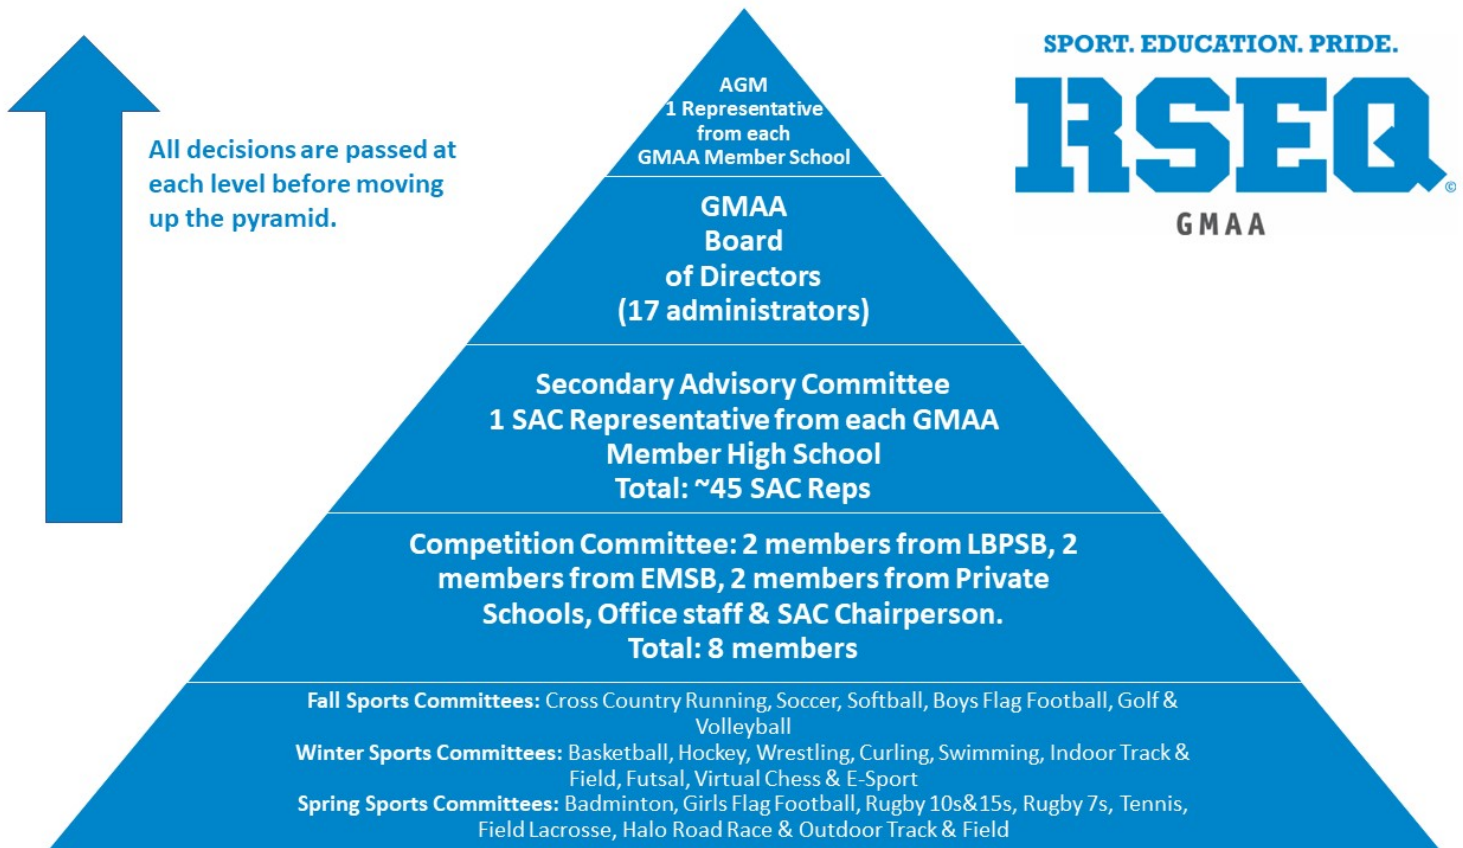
All decisions are passed at each level before moving up the pyramid.

AGM
1 Representative from each GMAA Member School

GMAA
Board
of Directors
(17 administrators)

Secondary Advisory Committee
1 SAC Representative from each GMAA Member High School
Total: ~45 SAC Reps

Competition Committee: 2 members from LBPSB, 2 members from EMSB, 2 members from Private Schools, Office staff & SAC Chairperson.
Total: 8 members

**Fall Sports Committees:** Cross Country Running, Soccer, Softball, Boys Flag Football, Golf & Volleyball
**Winter Sports Committees:** Basketball, Hockey, Wrestling, Curling, Swimming, Indoor Track & Field, Futsal, Virtual Chess & E-Sport
**Spring Sports Committees:** Badminton, Girls Flag Football, Rugby 10s&15s, Rugby 7s, Tennis, Field Lacrosse, Halo Road Race & Outdoor Track & Field

SPORT. EDUCATION. PRIDE.
RSEQ ©
GMAA